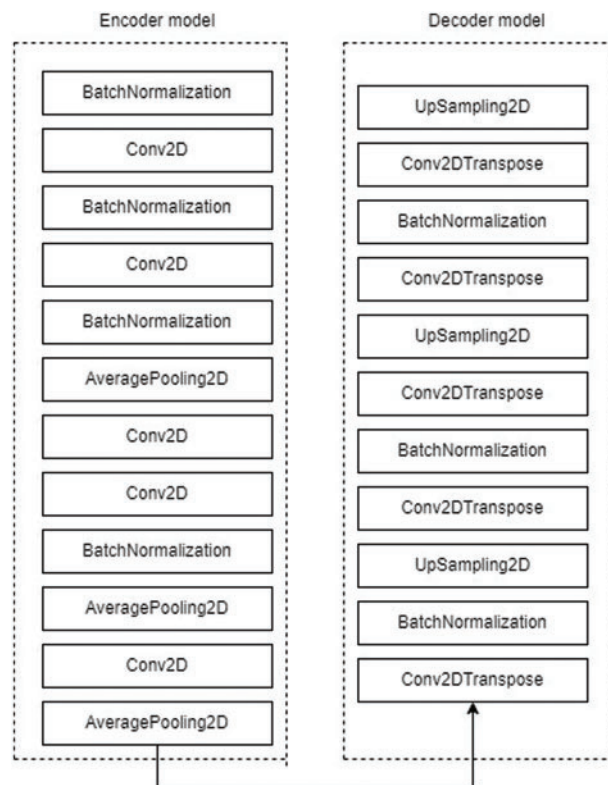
Encoder model

BatchNormalization

Conv2D

BatchNormalization

Conv2D

BatchNormalization

AveragePooling2D

Conv2D

Conv2D

BatchNormalization

AveragePooling2D

Conv2D

AveragePooling2D

Decoder model

UpSampling2D

Conv2DTranspose

BatchNormalization

Conv2DTranspose

UpSampling2D

Conv2DTranspose

BatchNormalization

Conv2DTranspose

UpSampling2D

BatchNormalization

Conv2DTranspose